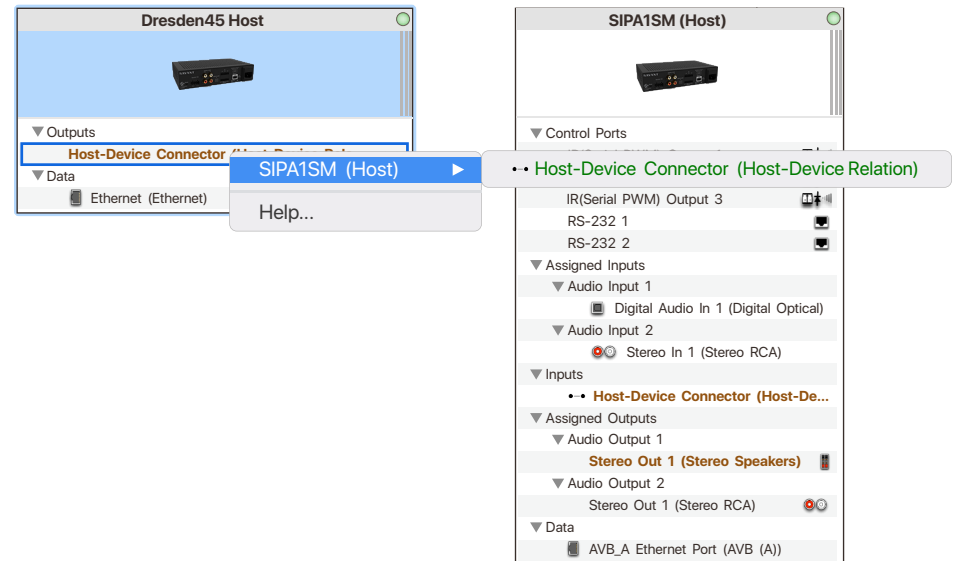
Dresden45 Host

Outputs
Host-Device Connector (Host-Device R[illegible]
Data
Ethernet (Ethernet)

SIPA1SM (Host)
Help...

Host-Device Connector (Host-Device Relation)

SIPA1SM (Host)

Control Ports
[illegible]
IR(Serial PWM) Output 3
RS-232 1
RS-232 2
Assigned Inputs
Audio Input 1
Digital Audio In 1 (Digital Optical)
Audio Input 2
Stereo In 1 (Stereo RCA)
Inputs
Host-Device Connector (Host-De...
Assigned Outputs
Audio Output 1
Stereo Out 1 (Stereo Speakers)
Audio Output 2
Stereo Out 1 (Stereo RCA)
Data
AVB_A Ethernet Port (AVB (A))